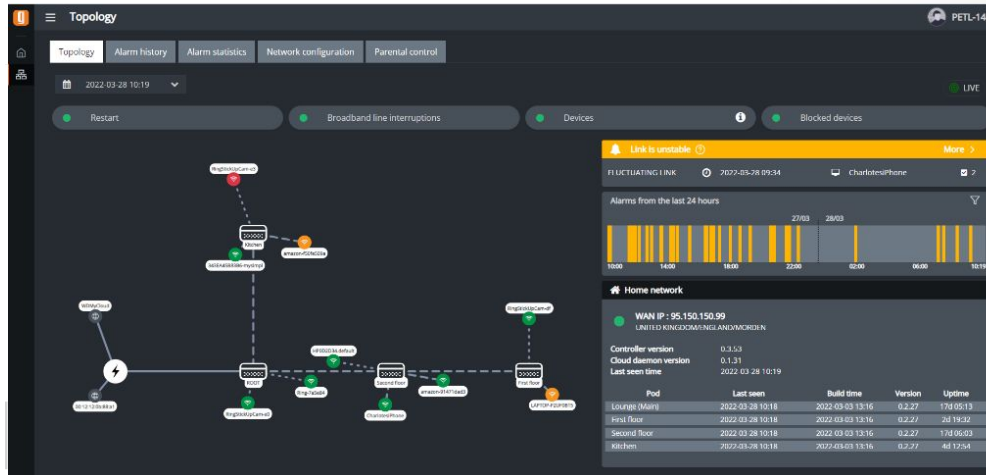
Topology

PETL-14

Topology | Alarm history | Alarm statistics | Network configuration | Parental control

2022-03-28 10:19

LIVE

Restart

Broadband line interruptions

Devices

Blocked devices

RingStickUpCam-x3

Kitchen

amazon-f5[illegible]

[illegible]

WifiMyCloud

ROOT

RingStickUpCam-e0

HP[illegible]

Ring-7a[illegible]

Second floor

CharlotesiPhone

amazon-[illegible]

RingStickUpCam-df

First floor

LAPTOP-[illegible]

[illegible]

Link is unstable

More >

FLUCTUATING LINK

2022-03-28 09:34

CharlotesiPhone

2

Alarms from the last 24 hours

27/03

28/03

10:00

14:00

18:00

22:00

02:00

06:00

10:19

Home network

WAN IP : 95.150.150.99

UNITED KINGDOM/ENGLAND/MORDEN

Controller version 0.3.53

Cloud daemon version 0.1.31

Last seen time 2022-03-28 10:19

| Pod | Last seen | Build time | Version | Uptime |
|---|---|---|---|---|
| Lounge (Main) | 2022-03-28 10:18 | 2022-03-03 13:16 | 0.2.27 | 17d 05:13 |
| First floor | 2022-03-28 10:18 | 2022-03-03 13:16 | 0.2.27 | 2d 19:32 |
| Second floor | 2022-03-28 10:18 | 2022-03-03 13:16 | 0.2.27 | 17d 06:03 |
| Kitchen | 2022-03-28 10:18 | 2022-03-03 13:16 | 0.2.27 | 4d 12:54 |